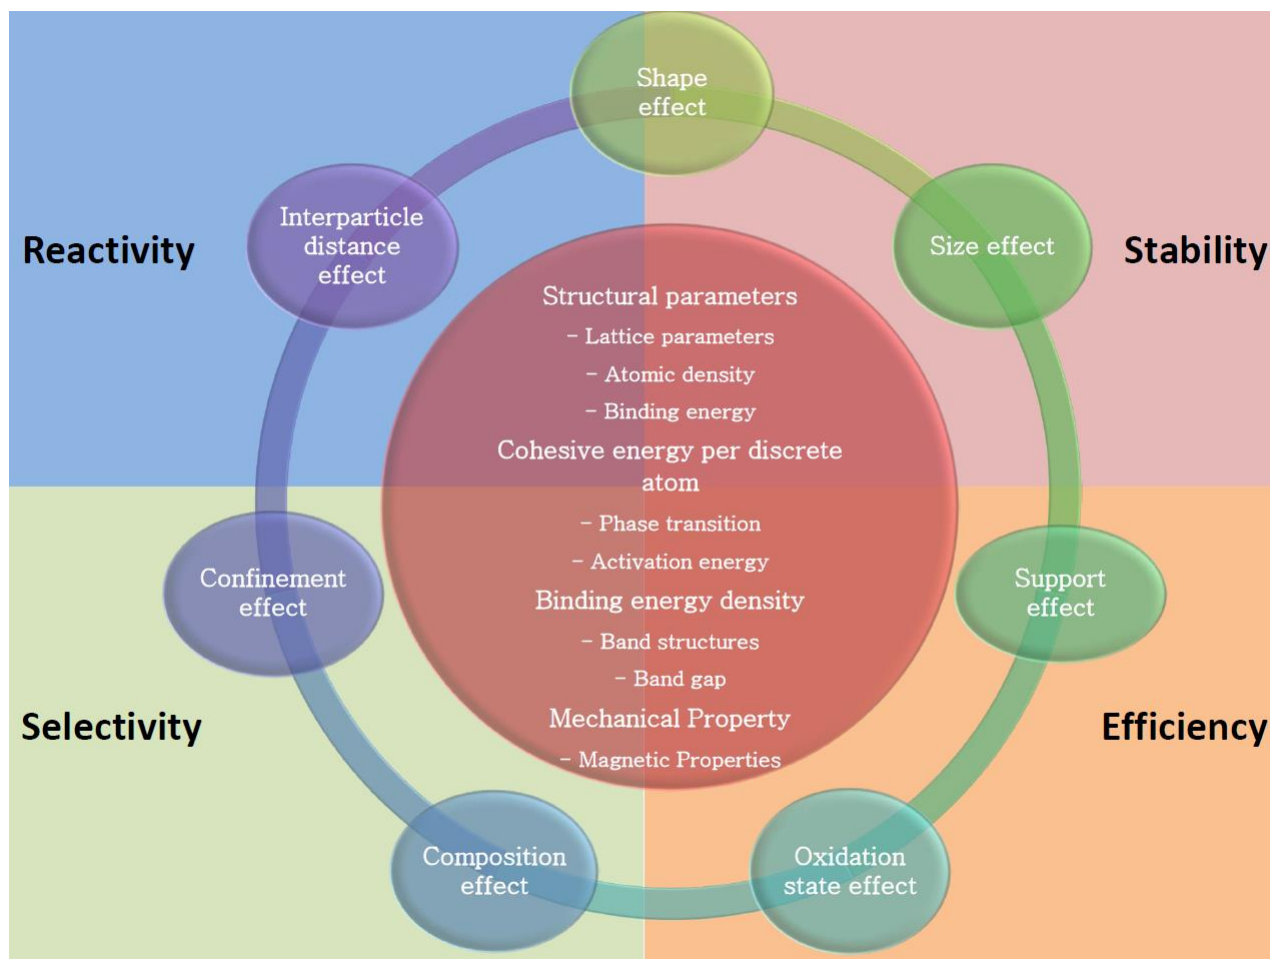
Shape effect

Reactivity

Interparticle distance effect

Size effect

Stability

Structural parameters
- Lattice parameters
- Atomic density
- Binding energy
Cohesive energy per discrete atom
- Phase transition
- Activation energy
Binding energy density
- Band structures
- Band gap
Mechanical Property
- Magnetic Properties

Confinement effect

Support effect

Selectivity

Efficiency

Composition effect

Oxidation state effect